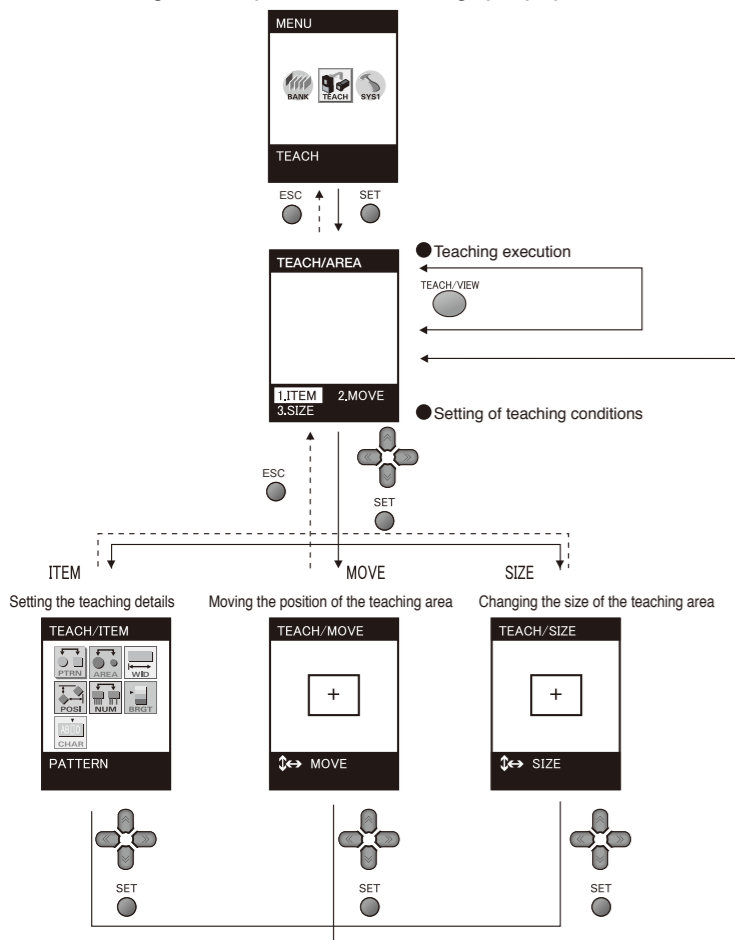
MENU

BANK TEACH SYS1

TEACH

ESC SET

TEACH/AREA

●Teaching execution

TEACH/VIEW

1.ITEM 2.MOVE 3.SIZE

●Setting of teaching conditions

ESC

SET

ITEM

Setting the teaching details

TEACH/ITEM

PTRN AREA WID POSI NUM BRGT ABCD CHAR

PATTERN

MOVE

Moving the position of the teaching area

TEACH/MOVE

+

MOVE

SIZE

Changing the size of the teaching area

TEACH/SIZE

+

SIZE

SET

SET

SET